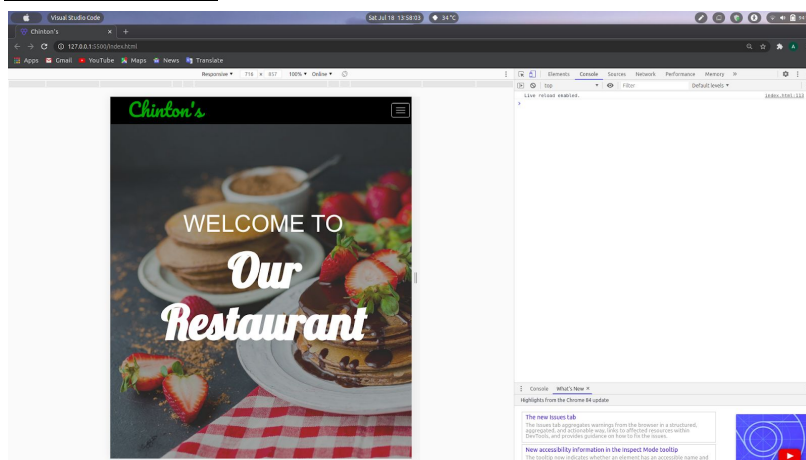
Visual Studio Code
Sat Jul 18 13:58:03
34°C
Chinton's
127.0.0.1:5500/index.html
Apps
Gmail
YouTube
Maps
News
Translate
Responsive ▾ 716 x 857 100% ▾ Online ▾
Elements Console Sources Network Performance Memory »
top
Filter
Default levels ▾
Live reload enabled.
index.html:123
Chinton's
WELCOME TO
Our
Restaurant
Console What's New ×
Highlights from the Chrome 84 update
The new Issues tab
The Issues tab aggregates warnings from the browser in a structured, aggregated, and actionable way. links to affected resources within DevTools, and provides guidance on how to fix the issues.
New accessibility information in the Inspect Mode tooltip
The tooltip now indicates whether an element has an accessible name and